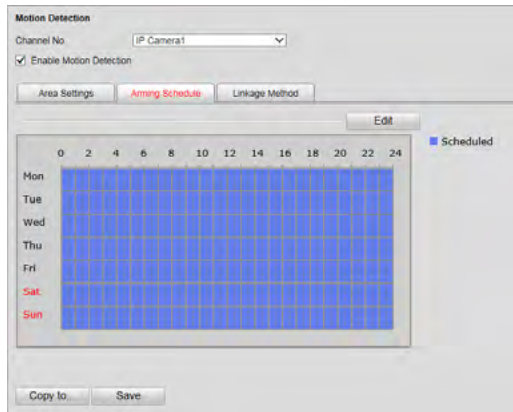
Motion Detection

Channel No. IP Camera1

Enable Motion Detection

Area Settings | Arming Schedule | Linkage Method

Edit

Scheduled

| | 0 | 2 | 4 | 6 | 8 | 10 | 12 | 14 | 16 | 18 | 20 | 22 | 24 |
|---|---|---|---|---|---|---|---|---|---|---|---|---|---|
| Mon | | | | | | | | | | | | | |
| Tue | | | | | | | | | | | | | |
| Wed | | | | | | | | | | | | | |
| Thu | | | | | | | | | | | | | |
| Fri | | | | | | | | | | | | | |
| Sat | | | | | | | | | | | | | |
| Sun | | | | | | | | | | | | | |

Copy to... Save